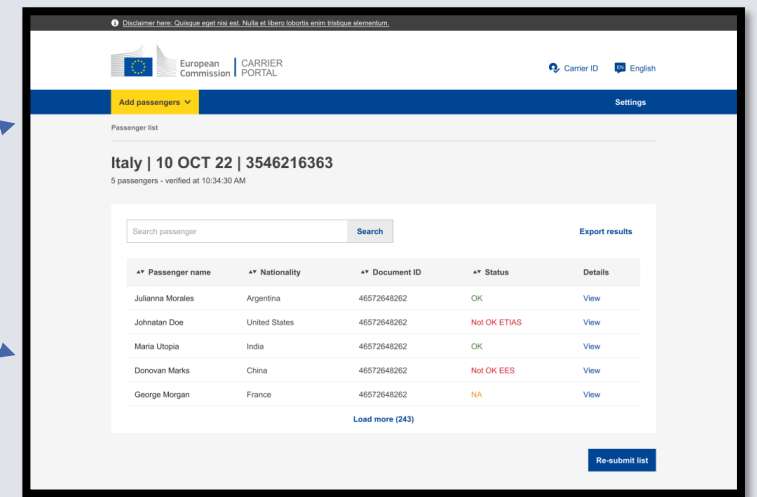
Disclaimer here: Quisque eget nisi est. Nulla et libero lobortis enim tristique elementum.

European Commission | CARRIER PORTAL

Carrier ID EN English

Add passengers

Settings

Passenger list

Italy | 10 OCT 22 | 3546216363

5 passengers - verified at 10:34:30 AM

Search passenger Search

Export results

| Passenger name | Nationality | Document ID | Status | Details |
|---|---|---|---|---|
| Julianna Morales | Argentina | 46572648262 | OK | View |
| Johnatan Doe | United States | 46572648262 | Not OK ETIAS | View |
| Maria Utopia | India | 46572648262 | OK | View |
| Donovan Marks | China | 46572648262 | Not OK EES | View |
| George Morgan | France | 46572648262 | NA | View |

Load more (243)

Re-submit list